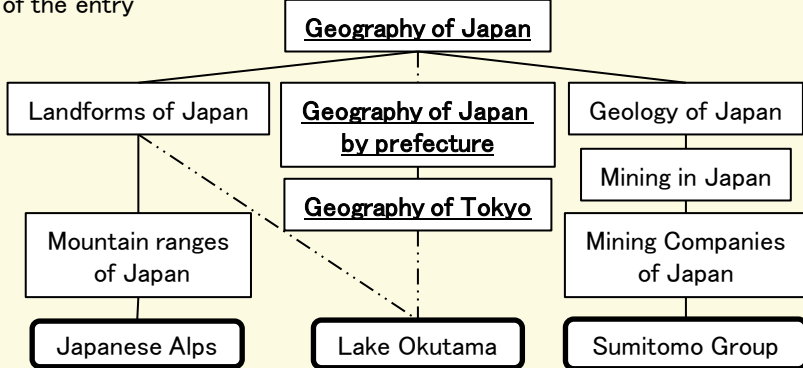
of the entry

Geography of Japan

Landforms of Japan

Geography of Japan by prefecture

Geology of Japan

Mining in Japan

Geography of Tokyo

Mountain ranges of Japan

Mining Companies of Japan

Japanese Alps

Lake Okutama

Sumitomo Group